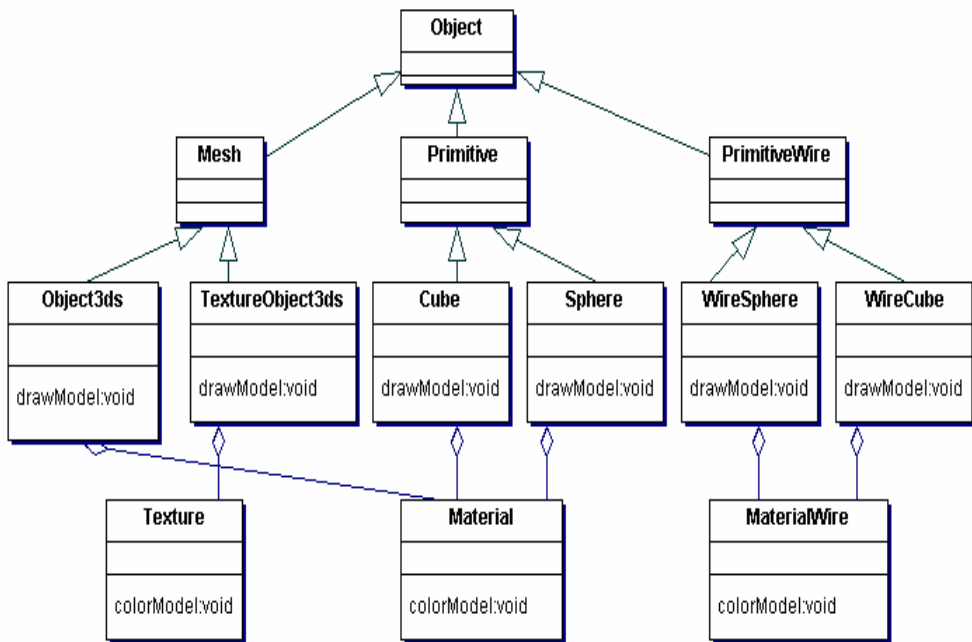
Object

Mesh

Primitive

PrimitiveWire

Object3ds

drawModel:void

TextureObject3ds

drawModel:void

Cube

drawModel:void

Sphere

drawModel:void

WireSphere

drawModel:void

WireCube

drawModel:void

Texture

colorModel:void

Material

colorModel:void

MaterialWire

colorModel:void